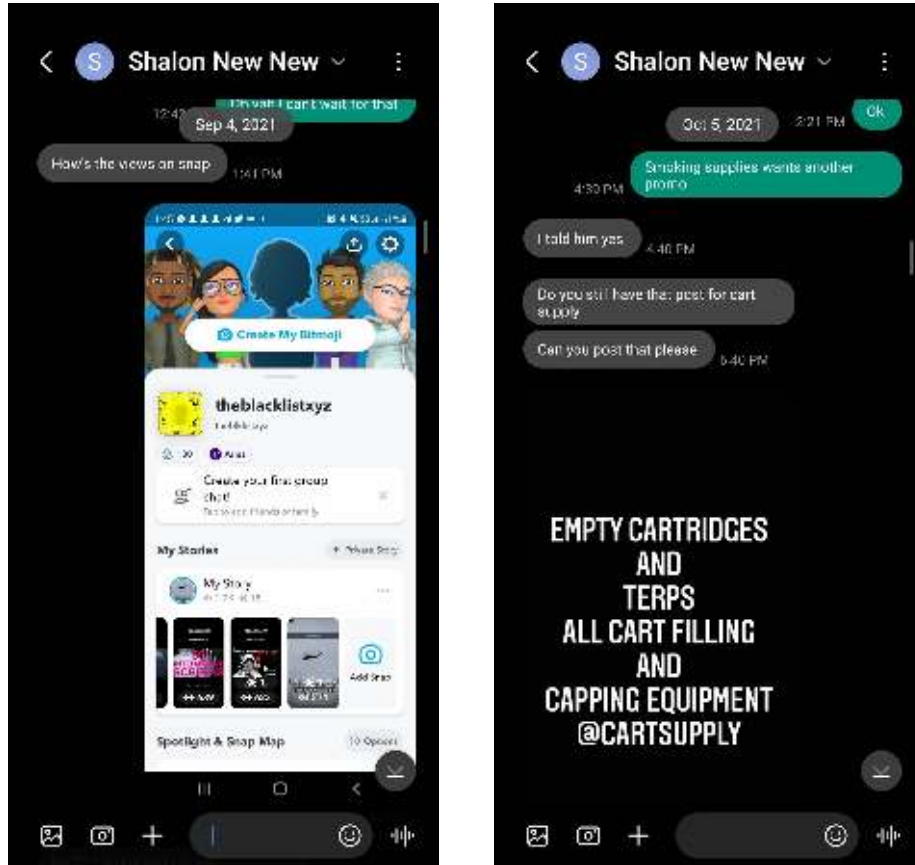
S Shalon New New

12:42 Oh yah I can't wait for that

Sep 4, 2021

How's the views on snap 1:41 PM

Create My Bitmoji

theblacklistxyz

Create your first group chat!

My Stories

My Story

Add Snap

Spotlight & Snap Map

S Shalon New New

Oct 5, 2021 2:21 PM Ok

Smoking supplies wants another promo 4:30 PM

I told him yes 4:40 PM

Do you still have that post for cart supply

Can you post that please 4:40 PM

EMPTY CARTRIDGES
AND
TERPS
ALL CART FILLING
AND
CAPPING EQUIPMENT
@CARTSUPPLY